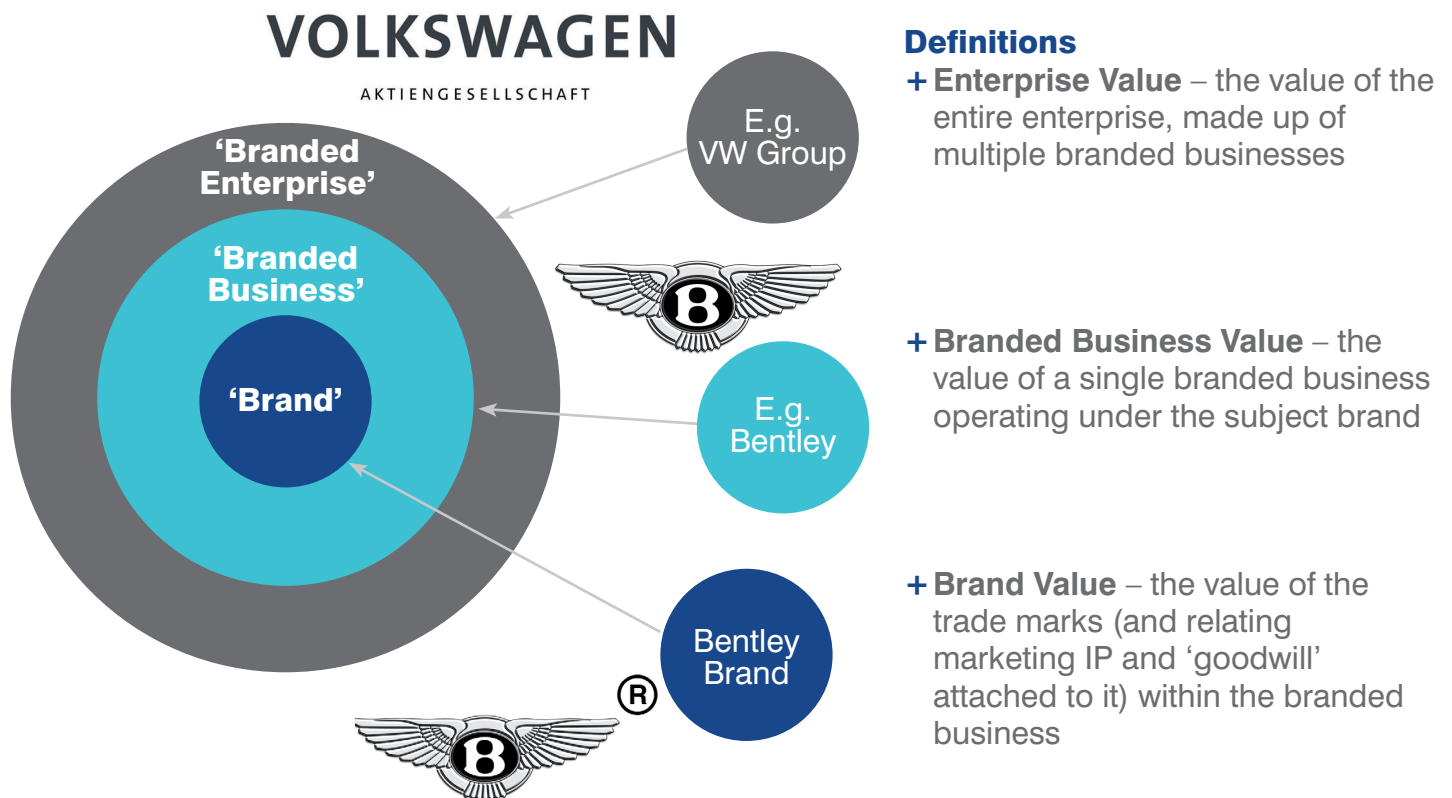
VOLKSWAGEN

AKTIENGESELLSCHAFT

'Branded Enterprise'

'Branded Business'

'Brand'

E.g. VW Group

B

E.g. Bentley

Bentley Brand

®

B

Definitions

+ Enterprise Value – the value of the entire enterprise, made up of multiple branded businesses

+ Branded Business Value – the value of a single branded business operating under the subject brand

+ Brand Value – the value of the trade marks (and relating marketing IP and 'goodwill' attached to it) within the branded business